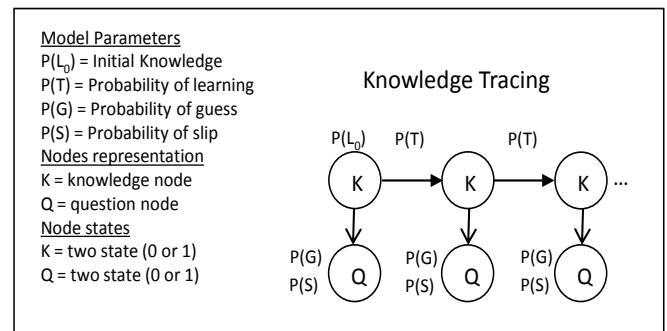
Model Parameters
$P(L_0)$ = Initial Knowledge
P(T) = Probability of learning
P(G) = Probability of guess
P(S) = Probability of slip
Nodes representation
K = knowledge node
Q = question node
Node states
K = two state (0 or 1)
Q = two state (0 or 1)

Knowledge Tracing

$P(L_0)$ P(T) P(T)

K K K ...

P(G) P(S) Q P(G) P(S) Q P(G) P(S) Q